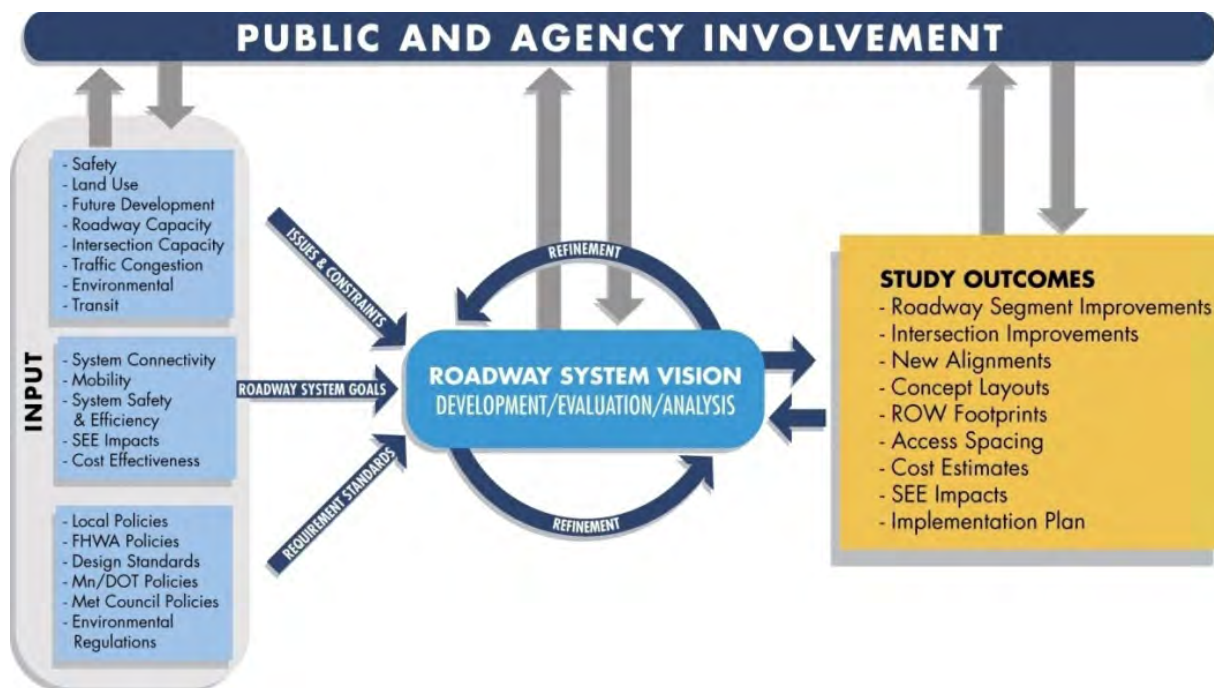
PUBLIC AND AGENCY INVOLVEMENT

INPUT

- Safety
- Land Use
- Future Development
- Roadway Capacity
- Intersection Capacity
- Traffic Congestion
- Environmental
- Transit

- System Connectivity
- Mobility
- System Safety & Efficiency
- SEE Impacts
- Cost Effectiveness

- Local Policies
- FHWA Policies
- Design Standards
- Mn/DOT Policies
- Met Council Policies
- Environmental Regulations

ISSUES & CONSTRAINTS

ROADWAY SYSTEM GOALS

REQUIREMENT STANDARDS

REFINEMENT

ROADWAY SYSTEM VISION
DEVELOPMENT/EVALUATION/ANALYSIS

REFINEMENT

STUDY OUTCOMES
- Roadway Segment Improvements
- Intersection Improvements
- New Alignments
- Concept Layouts
- ROW Footprints
- Access Spacing
- Cost Estimates
- SEE Impacts
- Implementation Plan